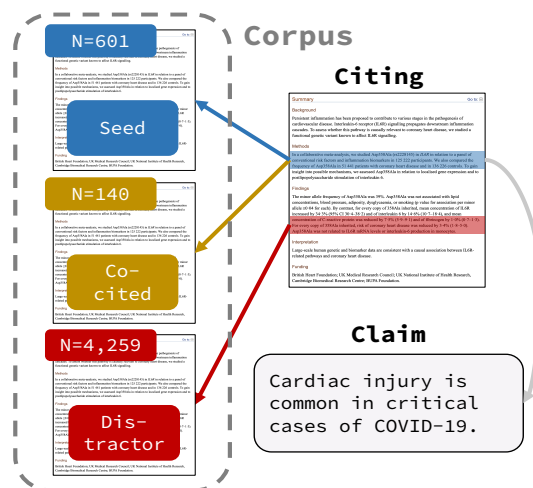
Corpus

N=601

Seed

N=140

Co-cited

N=4,259

Dis-tractor

Citing

Summary

Go to

Background

Persistent inflammation has been proposed to contribute to various stages in the pathogenesis of cardiovascular disease. Interleukin-6 receptor (IL6R) signalling propagates downstream inflammation cascades. To assess whether this pathway is causally relevant to coronary heart disease, we studied a functional genetic variant known to affect IL6R signalling.

Methods

In a collaborative meta-analysis, we studied Asp358Ala (rs2228145) in IL6R in relation to a panel of conventional risk factors and inflammation biomarkers in 125 222 participants. We also compared the frequency of Asp358Ala in 51 441 patients with coronary heart disease and in 136 226 controls. To gain insight into possible mechanisms, we assessed Asp358Ala in relation to localised gene expression and to postlipopolysaccharide stimulation of interleukin 6.

Findings

The minor allele frequency of Asp358Ala was 39%. Asp358Ala was not associated with lipid concentrations, blood pressure, adiposity, dysglycaemia, or smoking (p value for association per minor allele ≥0·04 for each). By contrast, for every copy of 358Ala inherited, mean concentration of IL6R increased by 34.3% (95% CI 30·4–38·2) and of interleukin 6 by 14·6% (10·7–18·4), and mean concentration of C-reactive protein was reduced by 7·5% (5·9–9·1) and of fibrinogen by 1·0% (0·7–1·3). For every copy of 358Ala inherited, risk of coronary heart disease was reduced by 3·4% (1·8–5·0). Asp358Ala was not related to IL6R mRNA levels or interleukin-6 production in monocytes.

Interpretation

Large-scale human genetic and biomarker data are consistent with a causal association between IL6R-related pathways and coronary heart disease.

Funding

British Heart Foundation; UK Medical Research Council; UK National Institute of Health Research, Cambridge Biomedical Research Centre; BUPA Foundation.

Claim

Cardiac injury is common in critical cases of COVID-19.